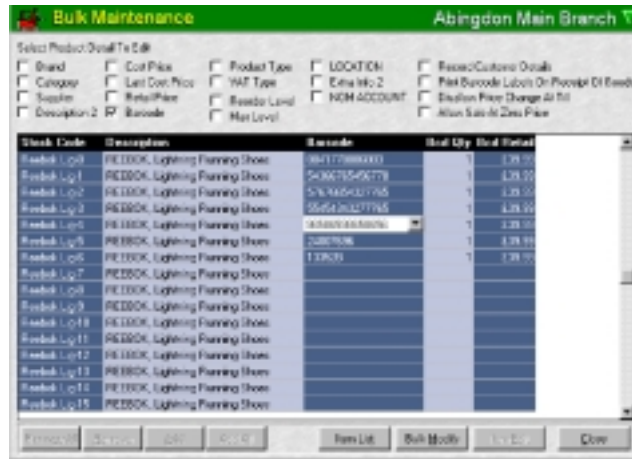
Bulk Maintenance

Abingdon Main Branch

Select Product Detail To Edit

Brand
Category
Supplier
Description 2
Cost Price
Last Cost Price
Retail Price
Barcode
Product Type
VAT Type
Reorder Level
Max Level
LOCATION
Extra Info 2
NOM ACCOUNT
Record Customs Details
Print Barcode Labels On Receipt Of Goods
Display Price Change At Till
Allow Sale At Zero Price

| Stock Code | Description | Barcode | Bcd Qty | Bcd Retail |
|---|---|---|---|---|
| Reebok Lig0 | REEBOK, Lightning Running Shoes | 0841770000003 | 1 | £39.99 |
| Reebok Lig1 | REEBOK, Lightning Running Shoes | 5406676545677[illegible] | 1 | £39.99 |
| Reebok Lig2 | REEBOK, Lightning Running Shoes | 576466543277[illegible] | 1 | £39.99 |
| Reebok Lig3 | REEBOK, Lightning Running Shoes | 556454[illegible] | 1 | £39.99 |
| Reebok Lig4 | REEBOK, Lightning Running Shoes | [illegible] | 1 | £39.99 |
| Reebok Lig5 | REEBOK, Lightning Running Shoes | 24807686 | 1 | £39.99 |
| Reebok Lig6 | REEBOK, Lightning Running Shoes | 133635 | 1 | £39.99 |
| Reebok Lig7 | REEBOK, Lightning Running Shoes | | | |
| Reebok Lig8 | REEBOK, Lightning Running Shoes | | | |
| Reebok Lig9 | REEBOK, Lightning Running Shoes | | | |
| Reebok Lig10 | REEBOK, Lightning Running Shoes | | | |
| Reebok Lig11 | REEBOK, Lightning Running Shoes | | | |
| Reebok Lig12 | REEBOK, Lightning Running Shoes | | | |
| Reebok Lig13 | REEBOK, Lightning Running Shoes | | | |
| Reebok Lig14 | REEBOK, Lightning Running Shoes | | | |
| Reebok Lig15 | REEBOK, Lightning Running Shoes | | | |

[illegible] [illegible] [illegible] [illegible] Item List Bulk Modify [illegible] Close